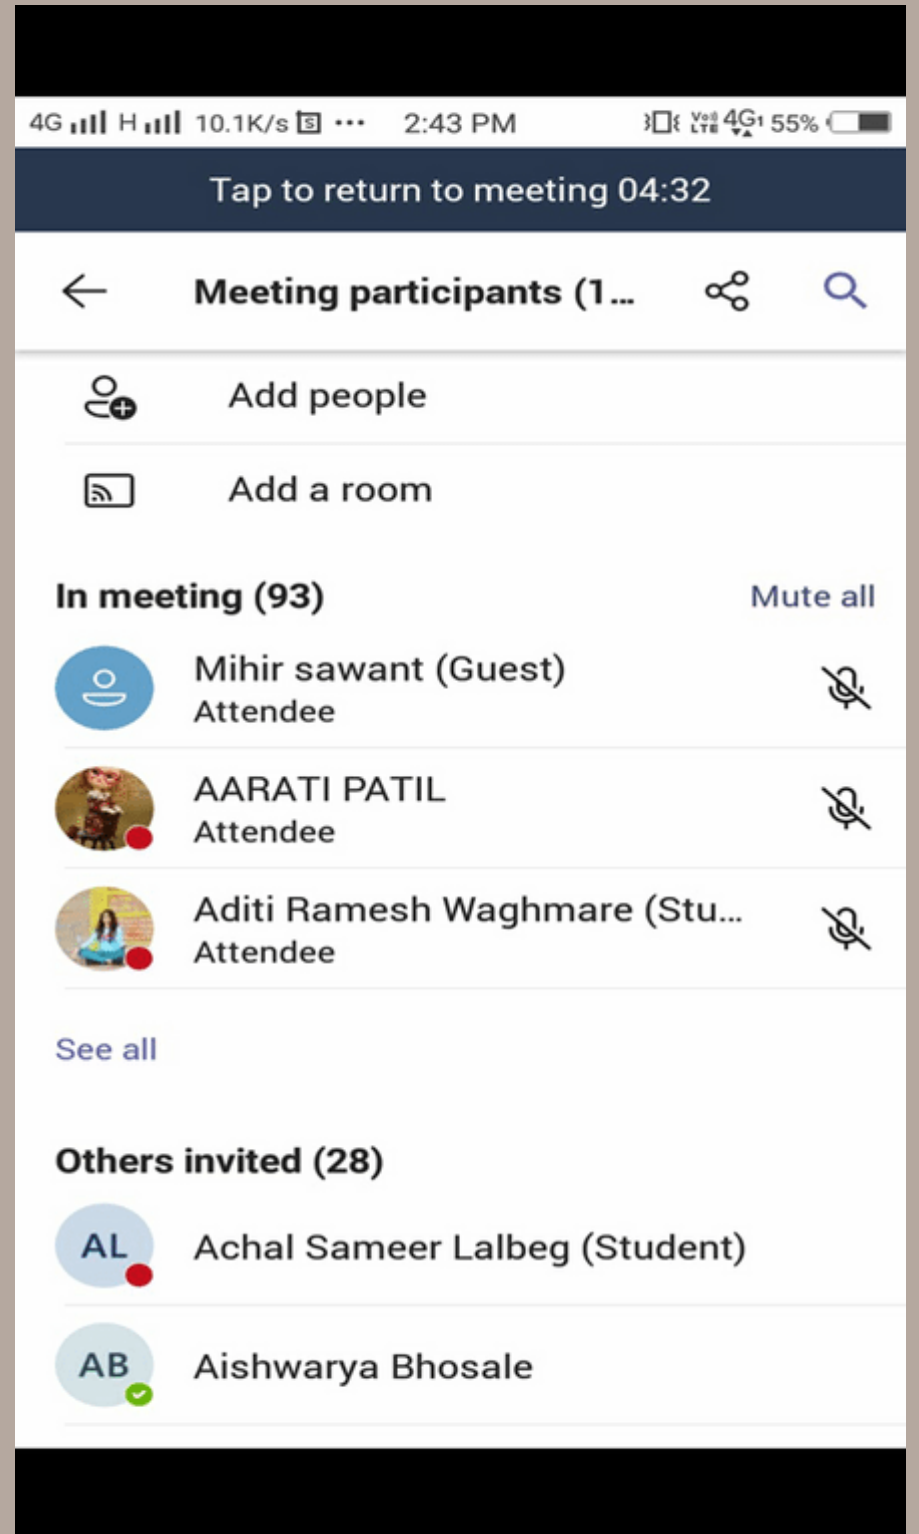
4G H 10.1K/s ··· 2:43 PM Vo LTE 4G 55%

Tap to return to meeting 04:32

Meeting participants (1...

Add people

Add a room

In meeting (93)

Mute all

Mihir sawant (Guest)
Attendee

AARATI PATIL
Attendee

Aditi Ramesh Waghmare (Stu...
Attendee

See all

Others invited (28)

AL Achal Sameer Lalbeg (Student)

AB Aishwarya Bhosale